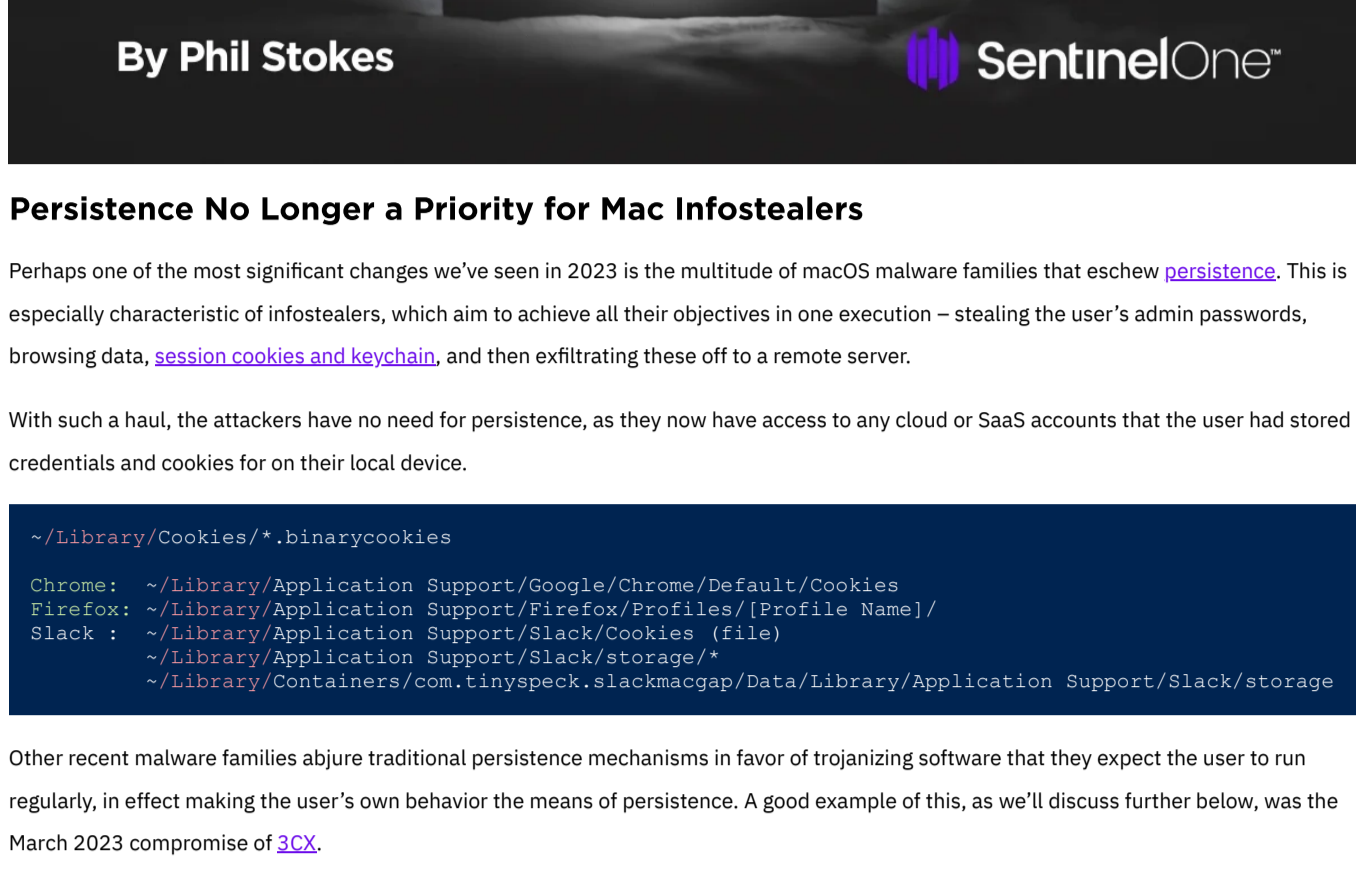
By Phil Stokes

SentinelOne™

Persistence No Longer a Priority for Mac Infostealers

Perhaps one of the most significant changes we've seen in 2023 is the multitude of macOS malware families that eschew persistence. This is especially characteristic of infostealers, which aim to achieve all their objectives in one execution – stealing the user's admin passwords, browsing data, session cookies and keychain, and then exfiltrating these off to a remote server.

With such a haul, the attackers have no need for persistence, as they now have access to any cloud or SaaS accounts that the user had stored credentials and cookies for on their local device.

~/Library/Cookies/*.binarycookies

Chrome:  ~/Library/Application Support/Google/Chrome/Default/Cookies
Firefox: ~/Library/Application Support/Firefox/Profiles/[Profile Name]/
Slack :  ~/Library/Application Support/Slack/Cookies (file)
         ~/Library/Application Support/Slack/storage/*
         ~/Library/Containers/com.tinyspeck.slackmacgap/Data/Library/Application Support/Slack/storage

Other recent malware families abjure traditional persistence mechanisms in favor of trojanizing software that they expect the user to run regularly, in effect making the user's own behavior the means of persistence. A good example of this, as we'll discuss further below, was the March 2023 compromise of 3CX.